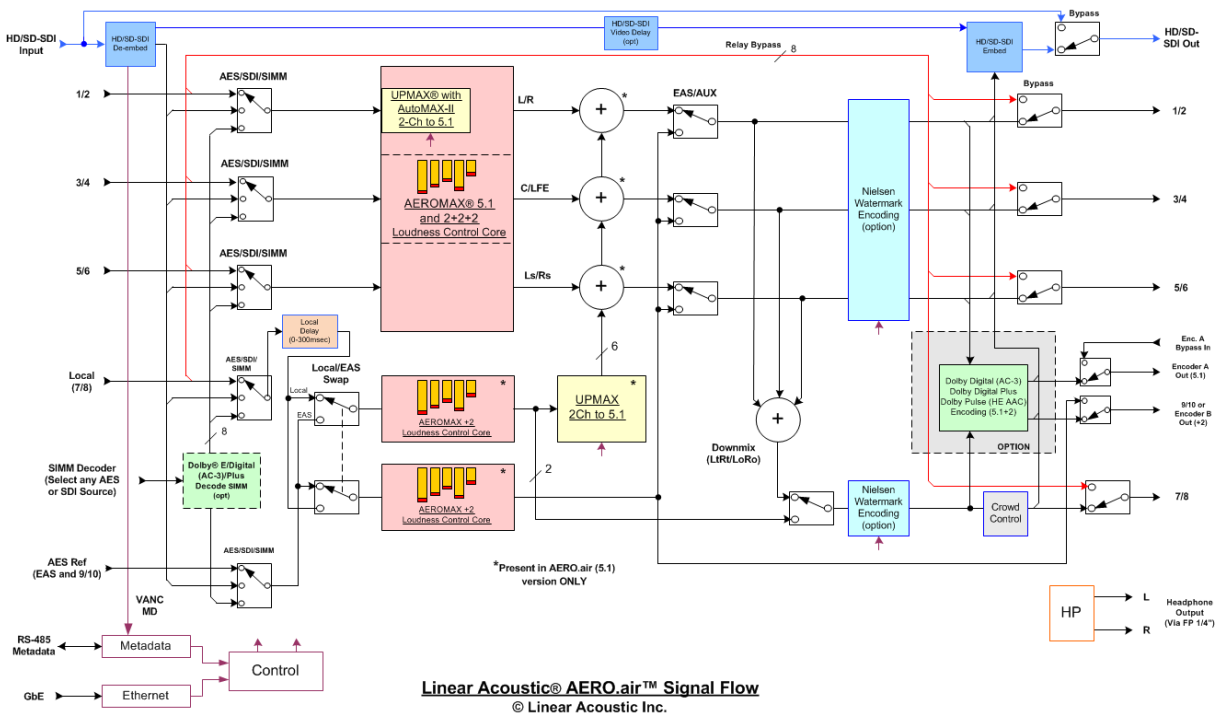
HD/SD-SDI Input

HD/SD-SDI De-embed

HD/SD-SDI Video Delay (opt)

Bypass

HD/SD-SDI Embed

HD/SD-SDI Out

Relay Bypass

8

AES/SDI/SIMM

1/2

UPMAX® with AutoMAX-II 2-Ch to 5.1

L/R

*

EAS/AUX

Bypass

1/2

AES/SDI/SIMM

3/4

AEROMAX® 5.1 and 2+2+2 Loudness Control Core

C/LFE

*

Nielsen Watermark Encoding (option)

3/4

AES/SDI/SIMM

5/6

Ls/Rs

*

5/6

6

Local Delay (0-300msec)

Enc. A Bypass In

AES/SDI/SIMM

Local (7/8)

Local/EAS Swap

Local

EAS

AEROMAX +2 Loudness Control Core

*

UPMAX 2Ch to 5.1

*

Dolby Digital (AC-3) Dolby Digital Plus Dolby Pulse (HE AAC) Encoding (5.1+2)

Encoder A Out (5.1)

9/10 or Encoder B Out (+2)

OPTION

8

Downmix (LtRt/LoRo)

SIMM Decoder (Select any AES or SDI Source)

Dolby® E/Digital (AC-3)/Plus Decode SIMM (opt)

2

AEROMAX +2 Loudness Control Core

*

Nielsen Watermark Encoding (option)

Crowd Control

7/8

AES/SDI/SIMM

AES Ref (EAS and 9/10)

*Present in AERO.air (5.1) version ONLY

VANC MD

HP

L

R

Headphone Output (Via FP 1/4")

RS-485 Metadata

Metadata

Control

GbE

Ethernet

Linear Acoustic® AERO.air™ Signal Flow
© Linear Acoustic Inc.